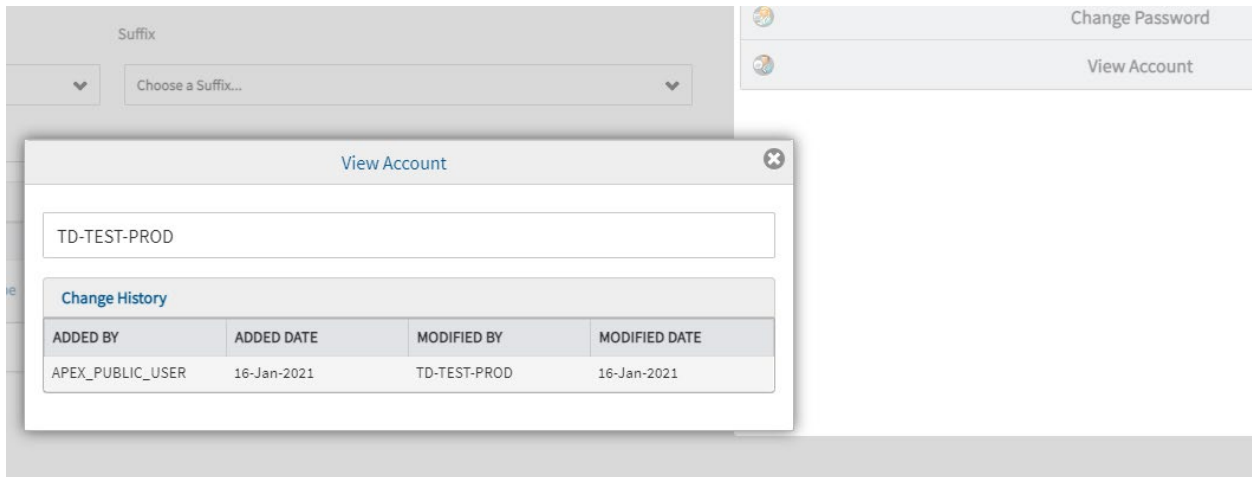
Suffix

Choose a Suffix...

Change Password

View Account

View Account

TD-TEST-PROD

Change History

| ADDED BY | ADDED DATE | MODIFIED BY | MODIFIED DATE |
|---|---|---|---|
| APEX_PUBLIC_USER | 16-Jan-2021 | TD-TEST-PROD | 16-Jan-2021 |